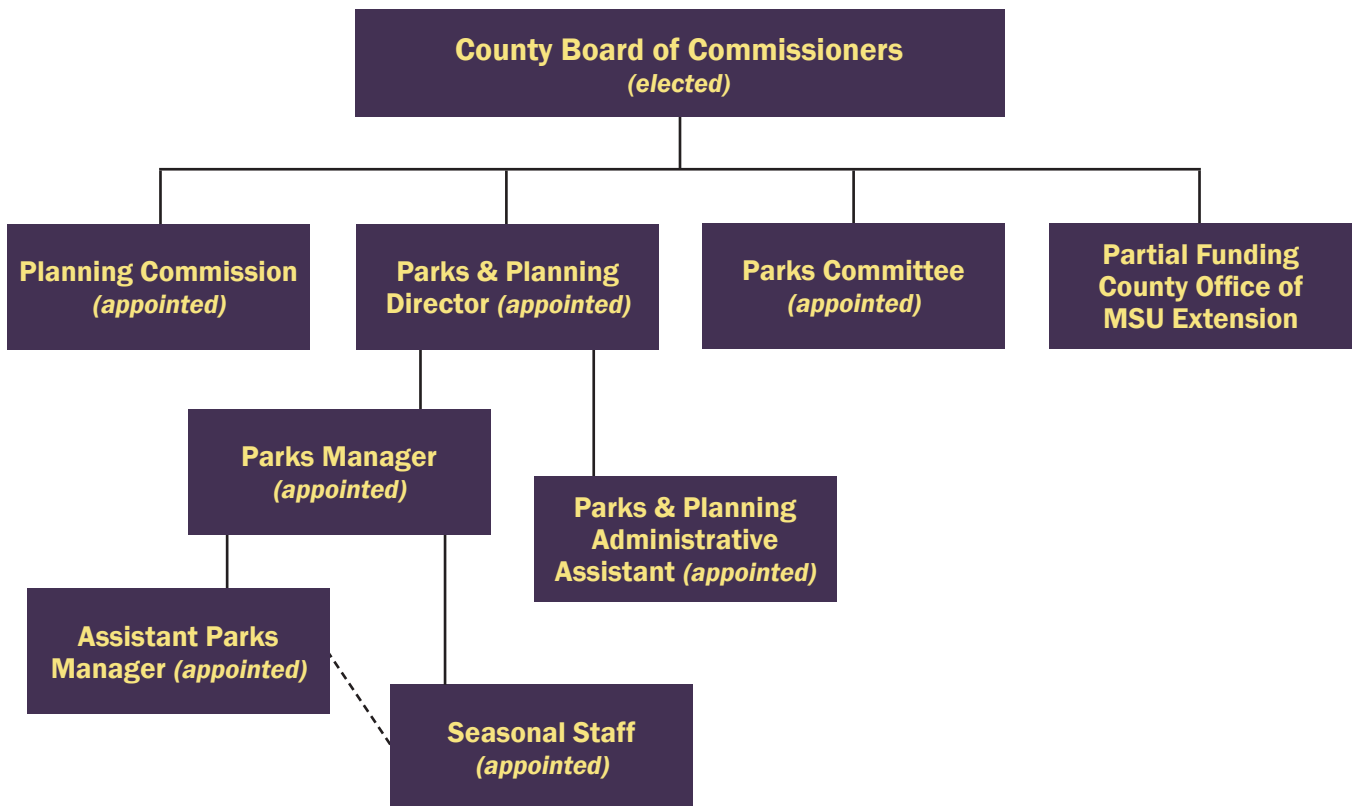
County Board of Commissioners
(elected)

Planning Commission
(appointed)

Parks & Planning
Director (appointed)

Parks Committee
(appointed)

Partial Funding
County Office of
MSU Extension

Parks Manager
(appointed)

Parks & Planning
Administrative
Assistant (appointed)

Assistant Parks
Manager (appointed)

Seasonal Staff
(appointed)